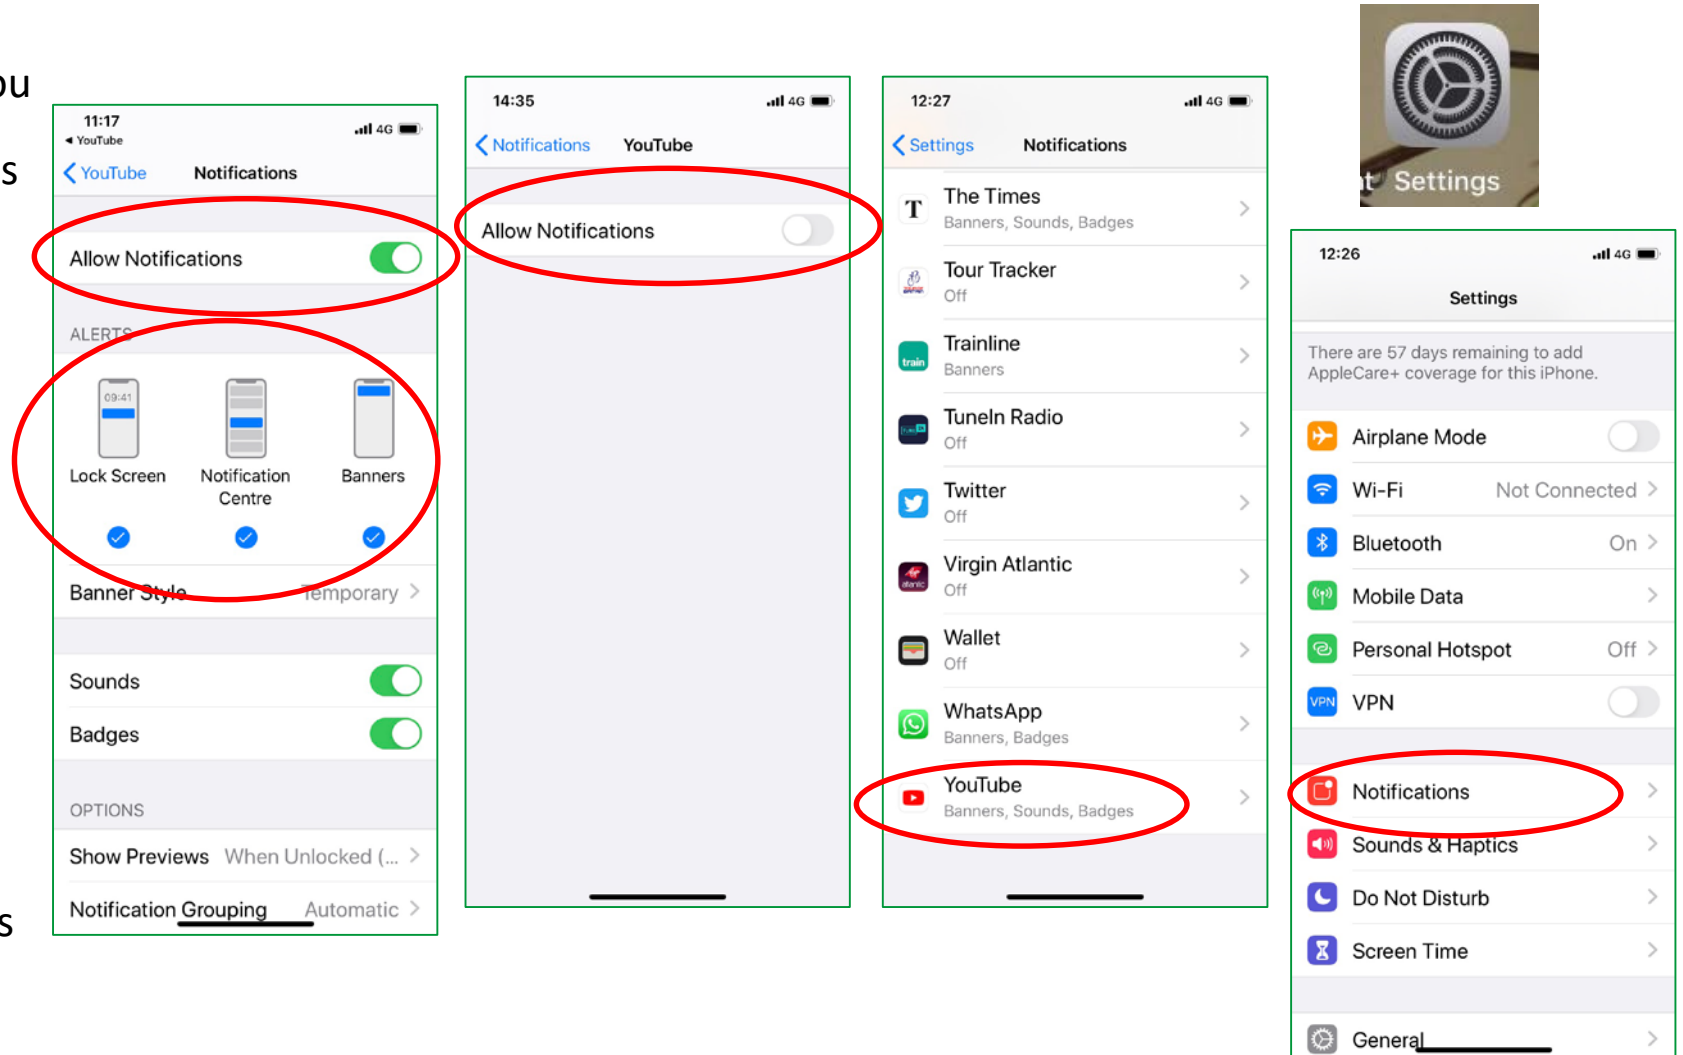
ou

s

s

11:17
◂ YouTube
4G
YouTube Notifications

Allow Notifications

ALERTS

09:41

Lock Screen

Notification Centre

Banners

Banner Style Temporary

Sounds

Badges

OPTIONS

Show Previews When Unlocked (...

Notification Grouping Automatic

14:35
4G
Notifications YouTube

Allow Notifications

12:27
4G
Settings Notifications

The Times
Banners, Sounds, Badges

Tour Tracker
Off

Trainline
Banners

TuneIn Radio
Off

Twitter
Off

Virgin Atlantic
Off

Wallet
Off

WhatsApp
Banners, Badges

YouTube
Banners, Sounds, Badges

Settings

12:26
4G
Settings

There are 57 days remaining to add AppleCare+ coverage for this iPhone.

Airplane Mode

Wi-Fi Not Connected

Bluetooth On

Mobile Data

Personal Hotspot Off

VPN

Notifications

Sounds & Haptics

Do Not Disturb

Screen Time

General